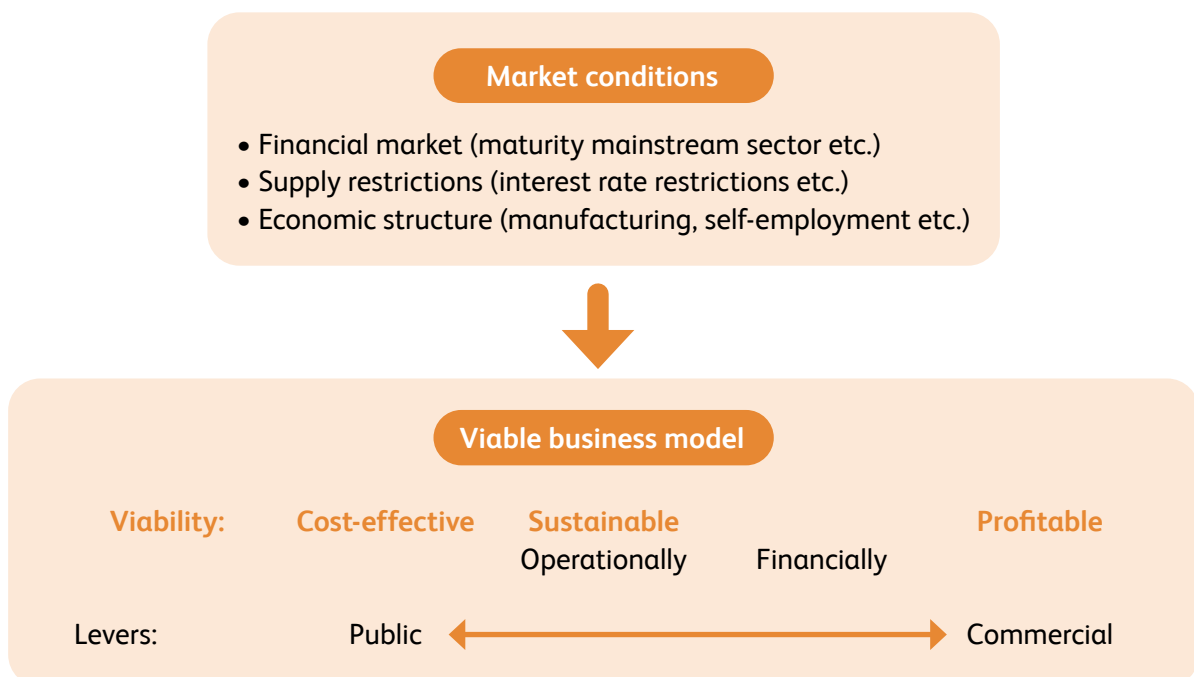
Market conditions

• Financial market (maturity mainstream sector etc.)
• Supply restrictions (interest rate restrictions etc.)
• Economic structure (manufacturing, self-employment etc.)

Viable business model

Viability: Cost-effective Sustainable Profitable
Operationally Financially

Levers: Public Commercial